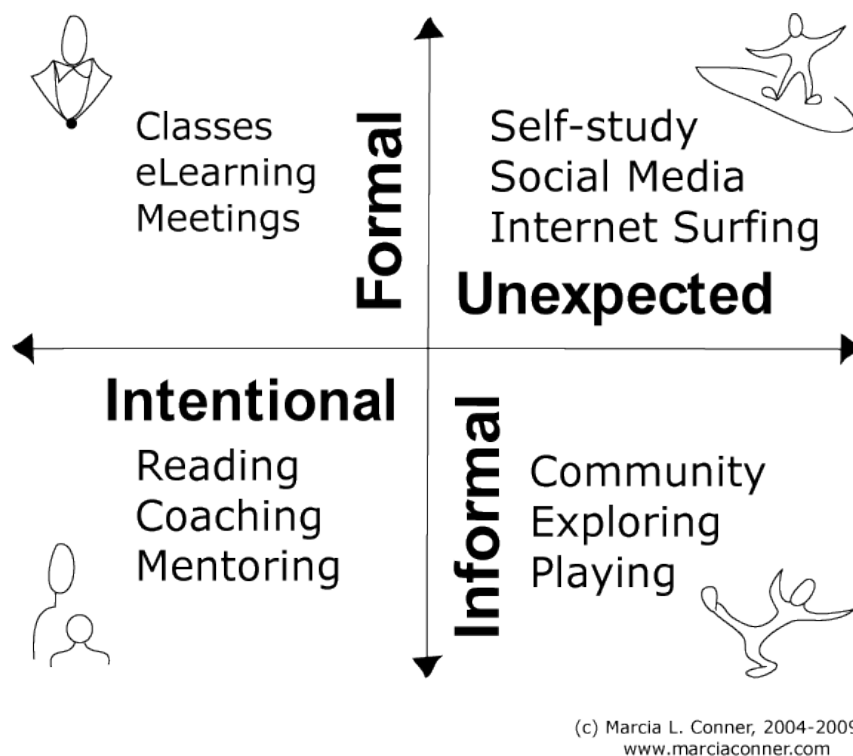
Classes
eLearning
Meetings

Formal

Self-study
Social Media
Internet Surfing

Unexpected

Intentional

Reading
Coaching
Mentoring

Informal

Community
Exploring
Playing

(c) Marcia L. Conner, 2004-200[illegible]
www.marciaconner.com